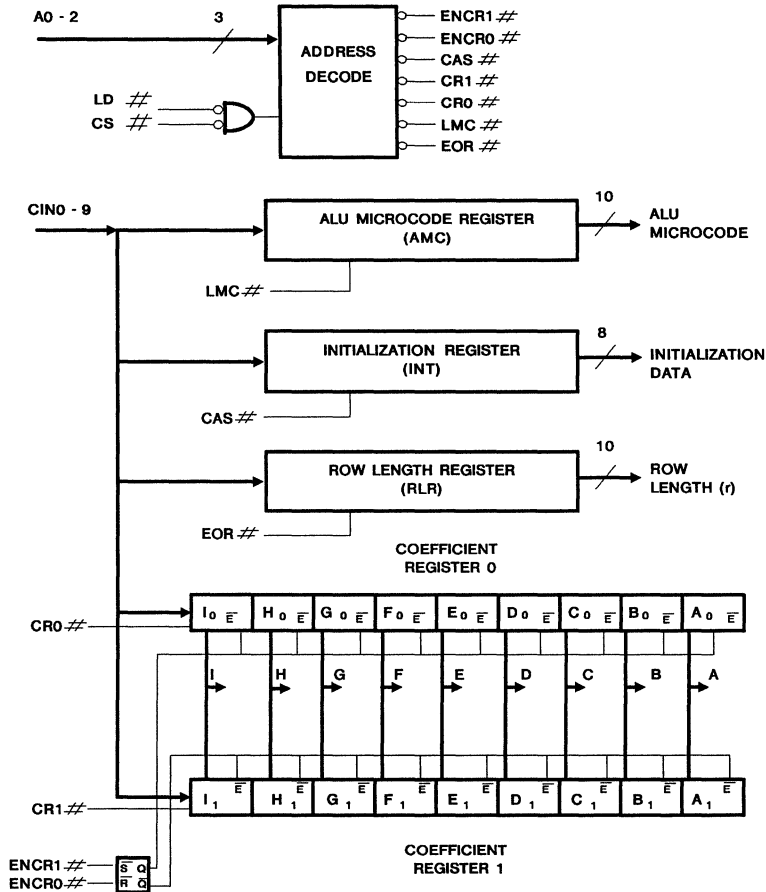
A0 - 2
3
ADDRESS DECODE
ENCR1 #
ENCR0 #
CAS #
CR1 #
CR0 #
LMC #
EOR #
LD #
CS #

CIN0 - 9
ALU MICROCODE REGISTER (AMC)
10
ALU MICROCODE
LMC #
INITIALIZATION REGISTER (INT)
8
INITIALIZATION DATA
CAS #
ROW LENGTH REGISTER (RLR)
10
ROW LENGTH (r)
EOR #

COEFFICIENT REGISTER 0
CR0 #
$I_0$ $\overline{E}$ | $H_0$ $\overline{E}$ | $G_0$ $\overline{E}$ | $F_0$ $\overline{E}$ | $E_0$ $\overline{E}$ | $D_0$ $\overline{E}$ | $C_0$ $\overline{E}$ | $B_0$ $\overline{E}$ | $A_0$ $\overline{E}$
I H G F E D C B A
CR1 #
$I_1$ $\overline{E}$ | $H_1$ $\overline{E}$ | $G_1$ $\overline{E}$ | $F_1$ $\overline{E}$ | $E_1$ $\overline{E}$ | $D_1$ $\overline{E}$ | $C_1$ $\overline{E}$ | $B_1$ $\overline{E}$ | $A_1$ $\overline{E}$
ENCR1 #
ENCR0 #
$\overline{S}$ Q
$\overline{R}$ $\overline{Q}$
COEFFICIENT REGISTER 1